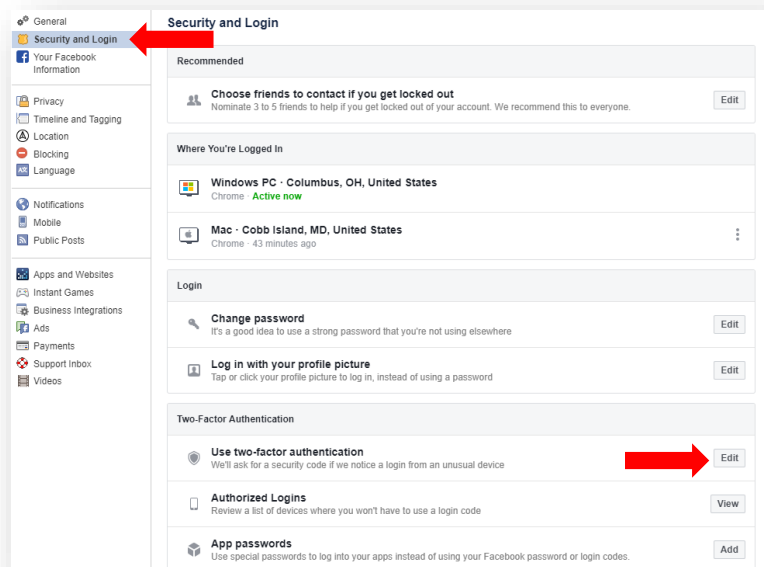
General
Security and Login
Your Facebook Information

Privacy
Timeline and Tagging
Location
Blocking
Language

Notifications
Mobile
Public Posts

Apps and Websites
Instant Games
Business Integrations
Ads
Payments
Support Inbox
Videos

Security and Login

Recommended

Choose friends to contact if you get locked out
Nominate 3 to 5 friends to help if you get locked out of your account. We recommend this to everyone.
Edit

Where You're Logged In

Windows PC · Columbus, OH, United States
Chrome · Active now

Mac · Cobb Island, MD, United States
Chrome · 43 minutes ago

Login

Change password
It's a good idea to use a strong password that you're not using elsewhere
Edit

Log in with your profile picture
Tap or click your profile picture to log in, instead of using a password
Edit

Two-Factor Authentication

Use two-factor authentication
We'll ask for a security code if we notice a login from an unusual device
Edit

Authorized Logins
Review a list of devices where you won't have to use a login code
View

App passwords
Use special passwords to log into your apps instead of using your Facebook password or login codes.
Add